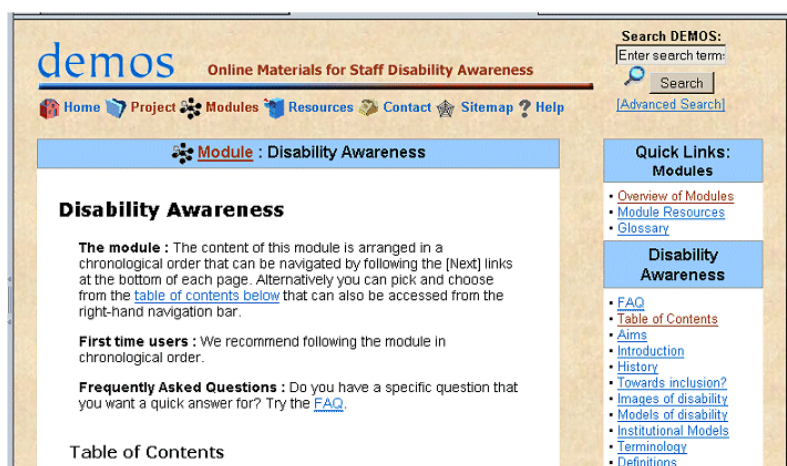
demos Online Materials for Staff Disability Awareness

Search DEMOS:
Enter search term:
Search
[Advanced Search]

Home Project Modules Resources Contact Sitemap Help

Module : Disability Awareness

Disability Awareness

The module : The content of this module is arranged in a chronological order that can be navigated by following the [Next] links at the bottom of each page. Alternatively you can pick and choose from the table of contents below that can also be accessed from the right-hand navigation bar.

First time users : We recommend following the module in chronological order.

Frequently Asked Questions : Do you have a specific question that you want a quick answer for? Try the FAQ.

Table of Contents

Quick Links: Modules
- Overview of Modules
- Module Resources
- Glossary

Disability Awareness
- FAQ
- Table of Contents
- Aims
- Introduction
- History
- Towards inclusion?
- Images of disability
- Models of disability
- Institutional Models
- Terminology
- Definitions